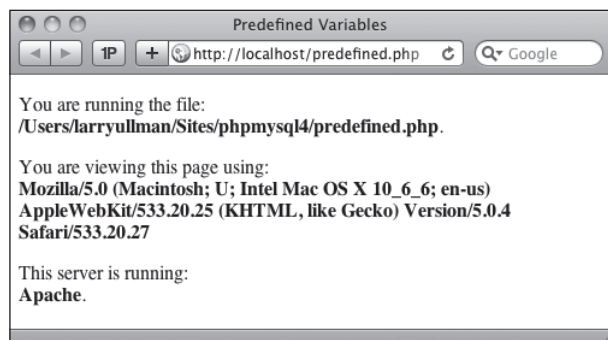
Predefined Variables

1P

http://localhost/predefined.php

Google

You are running the file:
**/Users/larryullman/Sites/phpmysql4/predefined.php**.

You are viewing this page using:
**Mozilla/5.0 (Macintosh; U; Intel Mac OS X 10_6_6; en-us) AppleWebKit/533.20.25 (KHTML, like Gecko) Version/5.0.4 Safari/533.20.27**

This server is running:
**Apache**.